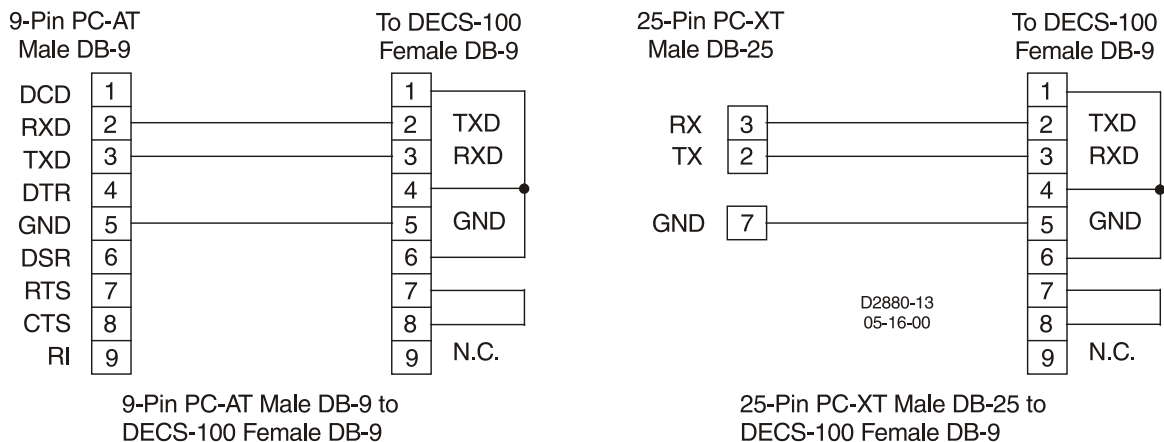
9-Pin PC-AT
Male DB-9

DCD 1
RXD 2
TXD 3
DTR 4
GND 5
DSR 6
RTS 7
CTS 8
RI 9

To DECS-100
Female DB-9

1
2 TXD
3 RXD
4
5 GND
6
7
8
9 N.C.

9-Pin PC-AT Male DB-9 to
DECS-100 Female DB-9

25-Pin PC-XT
Male DB-25

RX 3
TX 2
GND 7

D2880-13
05-16-00

To DECS-100
Female DB-9

1
2 TXD
3 RXD
4
5 GND
6
7
8
9 N.C.

25-Pin PC-XT Male DB-25 to
DECS-100 Female DB-9